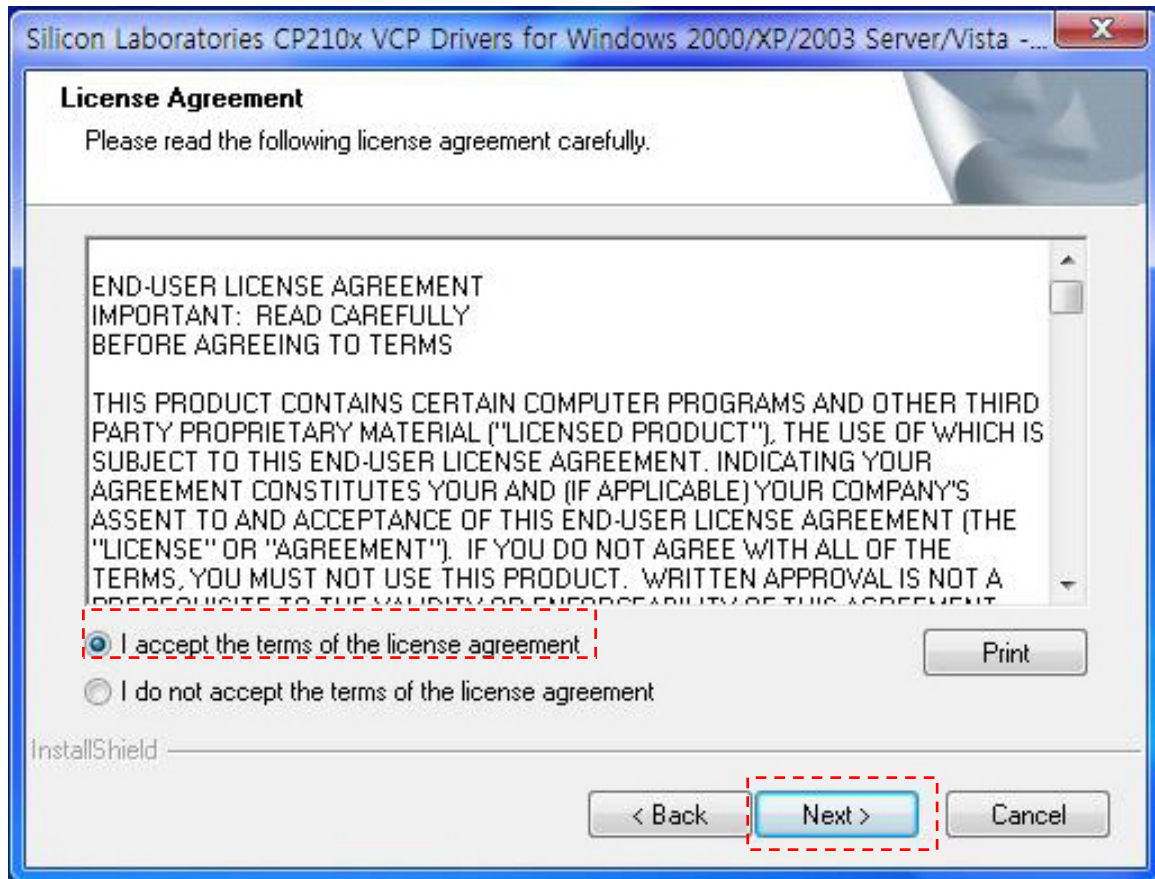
Silicon Laboratories CP210x VCP Drivers for Windows 2000/XP/2003 Server/Vista -...

License Agreement
Please read the following license agreement carefully.

END-USER LICENSE AGREEMENT
IMPORTANT: READ CAREFULLY
BEFORE AGREEING TO TERMS

THIS PRODUCT CONTAINS CERTAIN COMPUTER PROGRAMS AND OTHER THIRD PARTY PROPRIETARY MATERIAL ("LICENSED PRODUCT"), THE USE OF WHICH IS SUBJECT TO THIS END-USER LICENSE AGREEMENT. INDICATING YOUR AGREEMENT CONSTITUTES YOUR AND (IF APPLICABLE) YOUR COMPANY'S ASSENT TO AND ACCEPTANCE OF THIS END-USER LICENSE AGREEMENT (THE "LICENSE" OR "AGREEMENT"). IF YOU DO NOT AGREE WITH ALL OF THE TERMS, YOU MUST NOT USE THIS PRODUCT. WRITTEN APPROVAL IS NOT A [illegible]

I accept the terms of the license agreement
I do not accept the terms of the license agreement
Print

InstallShield

< Back
Next >
Cancel